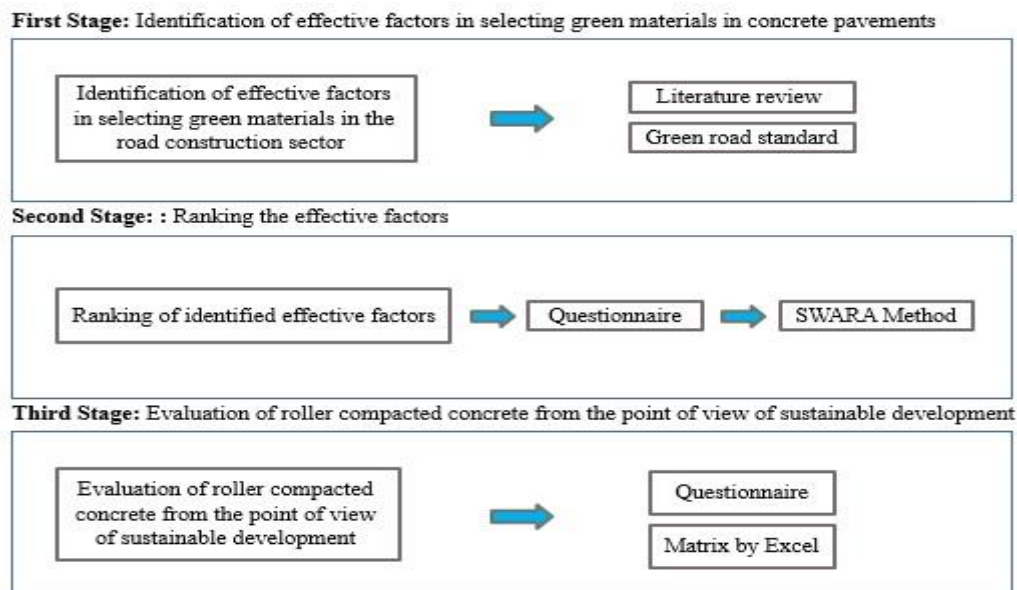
First Stage: Identification of effective factors in selecting green materials in concrete pavements

Identification of effective factors in selecting green materials in the road construction sector

Literature review

Green road standard

Second Stage: : Ranking the effective factors

Ranking of identified effective factors

Questionnaire

SWARA Method

Third Stage: Evaluation of roller compacted concrete from the point of view of sustainable development

Evaluation of roller compacted concrete from the point of view of sustainable development

Questionnaire

Matrix by Excel